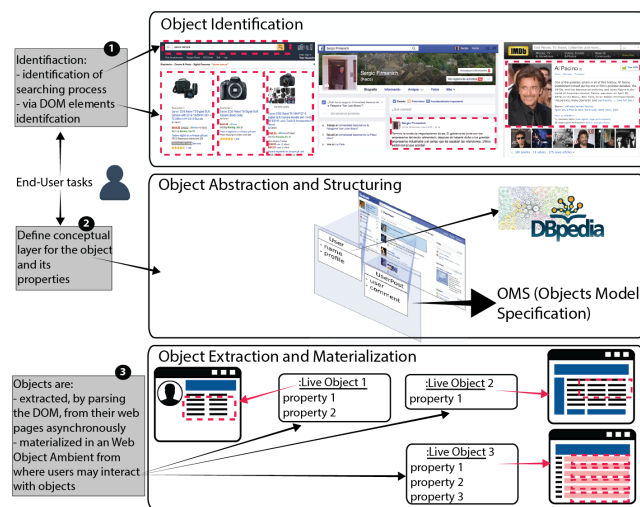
Object Identification

1

Identifiaction:
- identification of searching process
- via DOM elements identifcation

Sergio Firmenich

Al Pacino

End-User tasks

Object Abstraction and Structuring

2

Define conceptual layer for the object and its properties

User
name
profile

UserPost
user
comment

DBpedia

OMS (Objects Model Specification)

Object Extraction and Materialization

3

Objects are:
- extracted, by parsing the DOM, from their web pages asynchronously
- materialized in an Web Object Ambient from where users may interact with objects

:Live Object 1
property 1
property 2

:Live Object 2
property 1

:Live Object 3
property 1
property 2
property 3